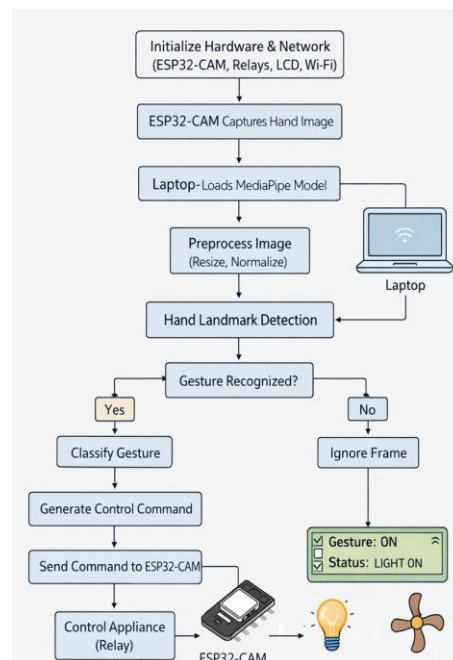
Initialize Hardware & Network (ESP32-CAM, Relays, LCD, Wi-Fi)

ESP32-CAM Captures Hand Image

Laptop-Loads MediaPipe Model

Preprocess Image (Resize, Normalize)

Laptop

Hand Landmark Detection

Gesture Recognized?

Yes

No

Classify Gesture

Ignore Frame

Generate Control Command

Gesture: ON
Status: LIGHT ON

Send Command to ESP32-CAM

Control Appliance (Relay)

ESP32-CAM